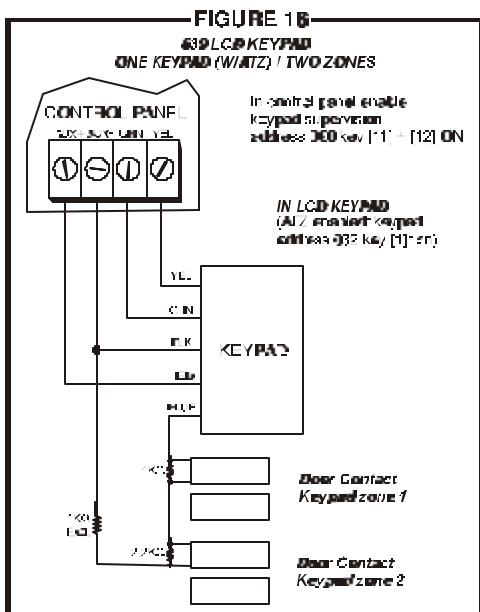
FIGURE 16

639 LCD KEYPAD
ONE KEYPAD (W/ATZ) / TWO ZONES

CONTROL PANEL

AUX+ AUX- GRN YEL

In control panel enable keypad supervision address 000 key [11] + [12] ON

IN LCD KEYPAD
(ATZ enabled keypad address 032 key [1] on)

YEL

GRN

BLK

RED

BLUE

KEYPAD

1KΩ

2.2KΩ

1KΩ

Door Contact
Keypad zone 1

Door Contact
Keypad zone 2